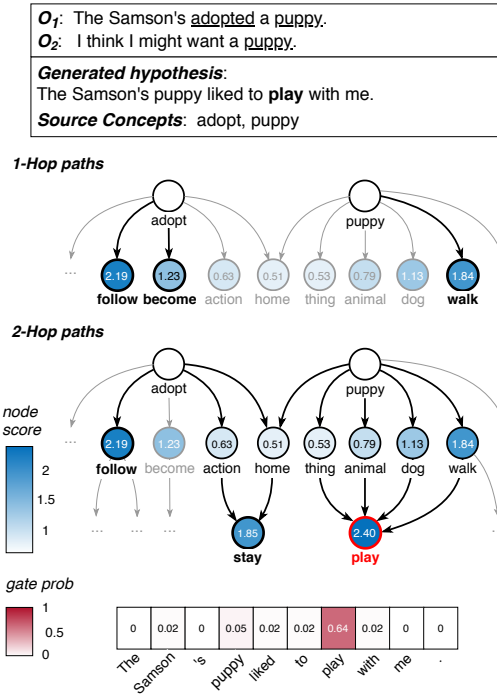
$O_1$: The Samson's adopted a puppy.
$O_2$: I think I might want a puppy.

Generated hypothesis:
The Samson's puppy liked to play with me.
Source Concepts: adopt, puppy

1-Hop paths

adopt
puppy
...
2.19
follow
1.23
become
0.63
action
0.51
home
0.53
thing
0.79
animal
1.13
dog
1.84
walk

2-Hop paths

node score
2
1.5
1

adopt
puppy
...
2.19
follow
1.23
become
0.63
action
0.51
home
0.53
thing
0.79
animal
1.13
dog
1.84
walk
...
...
...
1.85
stay
2.40
play

gate prob
1
0.5
0

| 0 | 0.02 | 0 | 0.05 | 0.02 | 0.02 | 0.64 | 0.02 | 0 | 0 |
|---|---|---|---|---|---|---|---|---|---|
| The | Samson | 's | puppy | liked | to | play | with | me | . |